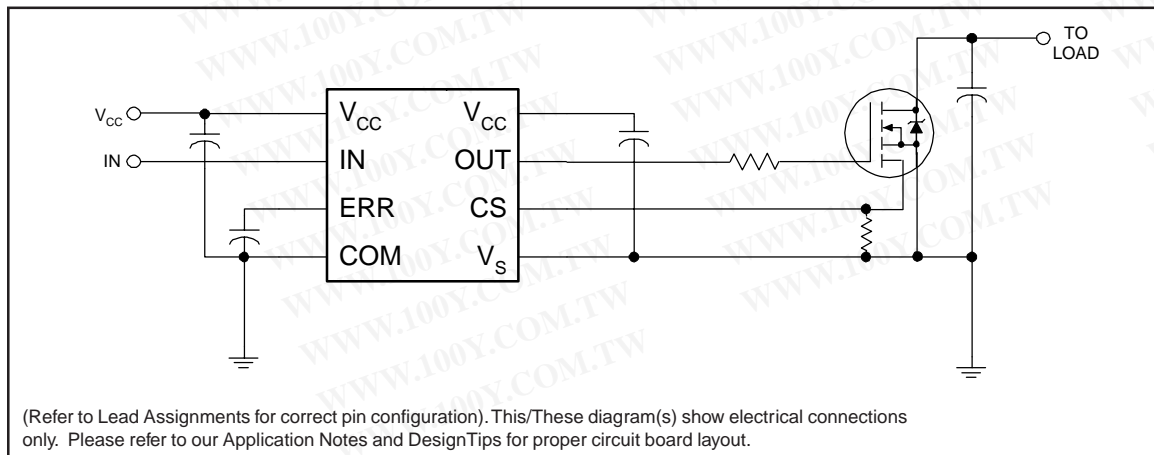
TO LOAD

$V_{CC}$

IN

$V_{CC}$ $V_{CC}$

IN OUT

ERR CS

COM $V_S$

WWW.100Y.COM.TW

(Refer to Lead Assignments for correct pin configuration). This/These diagram(s) show electrical connections only. Please refer to our Application Notes and DesignTips for proper circuit board layout.